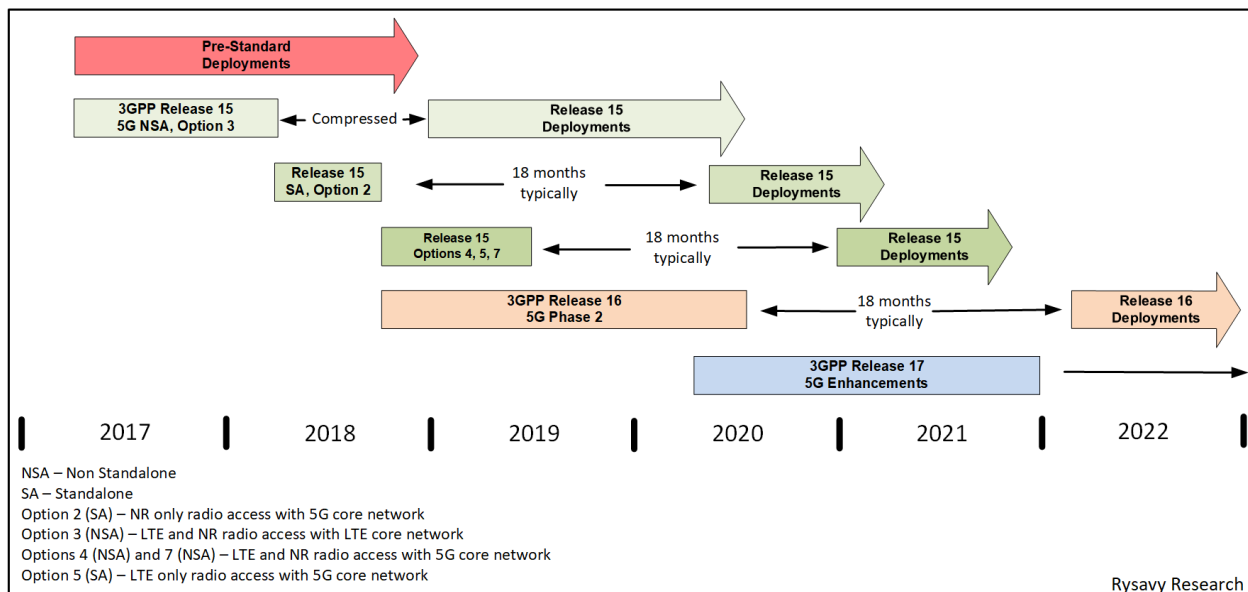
Pre-Standard Deployments

3GPP Release 15 5G NSA, Option 3

Compressed

Release 15 Deployments

Release 15 SA, Option 2

18 months typically

Release 15 Deployments

Release 15 Options 4, 5, 7

18 months typically

Release 15 Deployments

3GPP Release 16 5G Phase 2

18 months typically

Release 16 Deployments

3GPP Release 17 5G Enhancements

2017 2018 2019 2020 2021 2022

NSA – Non Standalone
SA – Standalone
Option 2 (SA) – NR only radio access with 5G core network
Option 3 (NSA) – LTE and NR radio access with LTE core network
Options 4 (NSA) and 7 (NSA) – LTE and NR radio access with 5G core network
Option 5 (SA) – LTE only radio access with 5G core network

Rysavy Research